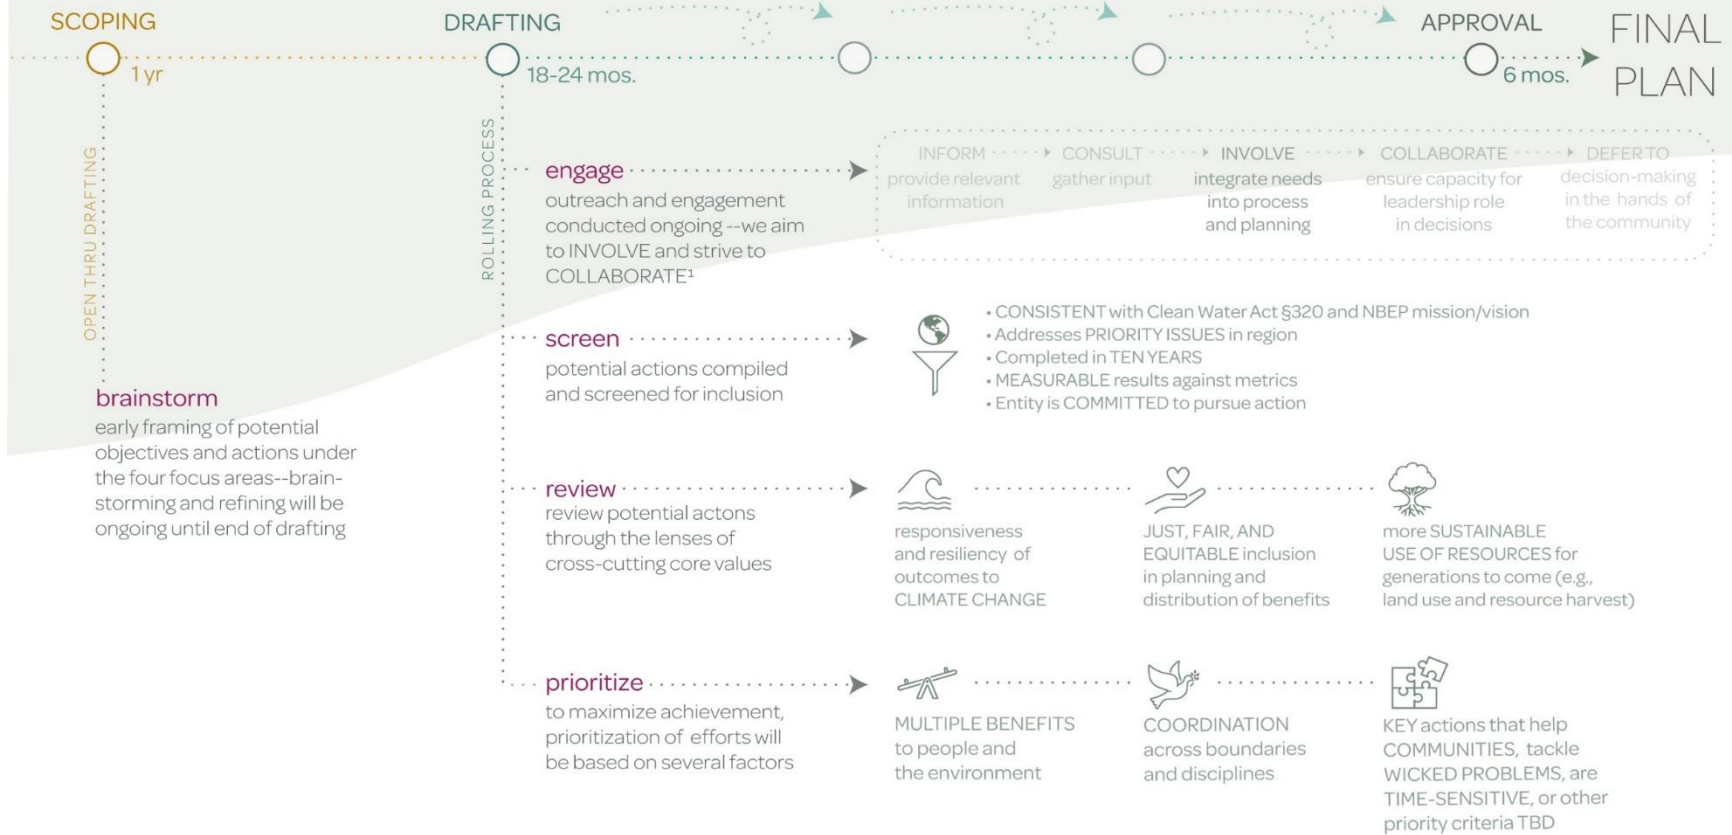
SCOPING

DRAFTING

APPROVAL

FINAL PLAN

1 yr

18-24 mos.

6 mos.

OPEN THRU DRAFTING

ROLLING PROCESS

engage
outreach and engagement conducted ongoing --we aim to INVOLVE and strive to COLLABORATE¹

INFORM provide relevant information

CONSULT gather input

INVOLVE integrate needs into process and planning

COLLABORATE ensure capacity for leadership role in decisions

DEFER TO decision-making in the hands of the community

screen
potential actions compiled and screened for inclusion

• CONSISTENT with Clean Water Act §320 and NBEP mission/vision
• Addresses PRIORITY ISSUES in region
• Completed in TEN YEARS
• MEASURABLE results against metrics
• Entity is COMMITTED to pursue action

brainstorm
early framing of potential objectives and actions under the four focus areas--brainstorming and refining will be ongoing until end of drafting

review
review potential actons through the lenses of cross-cutting core values

responsiveness and resiliency of outcomes to CLIMATE CHANGE

JUST, FAIR, AND EQUITABLE inclusion in planning and distribution of benefits

more SUSTAINABLE USE OF RESOURCES for generations to come (e.g., land use and resource harvest)

prioritize
to maximize achievement, prioritization of efforts will be based on several factors

MULTIPLE BENEFITS to people and the environment

COORDINATION across boundaries and disciplines

KEY actions that help COMMUNITIES, tackle WICKED PROBLEMS, are TIME-SENSITIVE, or other priority criteria TBD